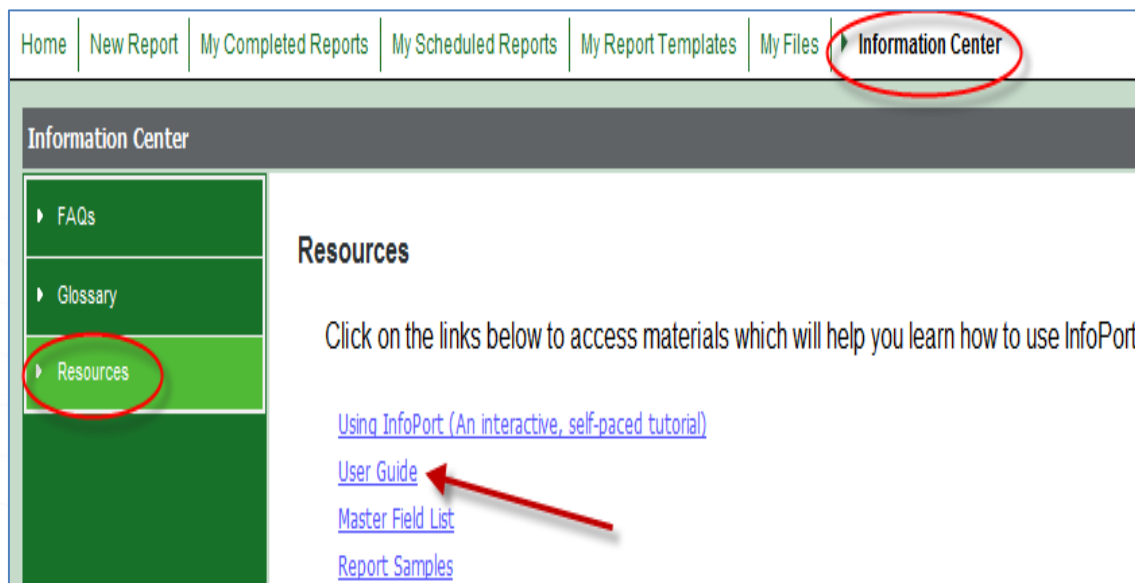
Home | New Report | My Completed Reports | My Scheduled Reports | My Report Templates | My Files | Information Center

Information Center

FAQs

Glossary

Resources

Resources

Click on the links below to access materials which will help you learn how to use InfoPort

Using InfoPort (An interactive, self-paced tutorial)

User Guide

Master Field List

Report Samples